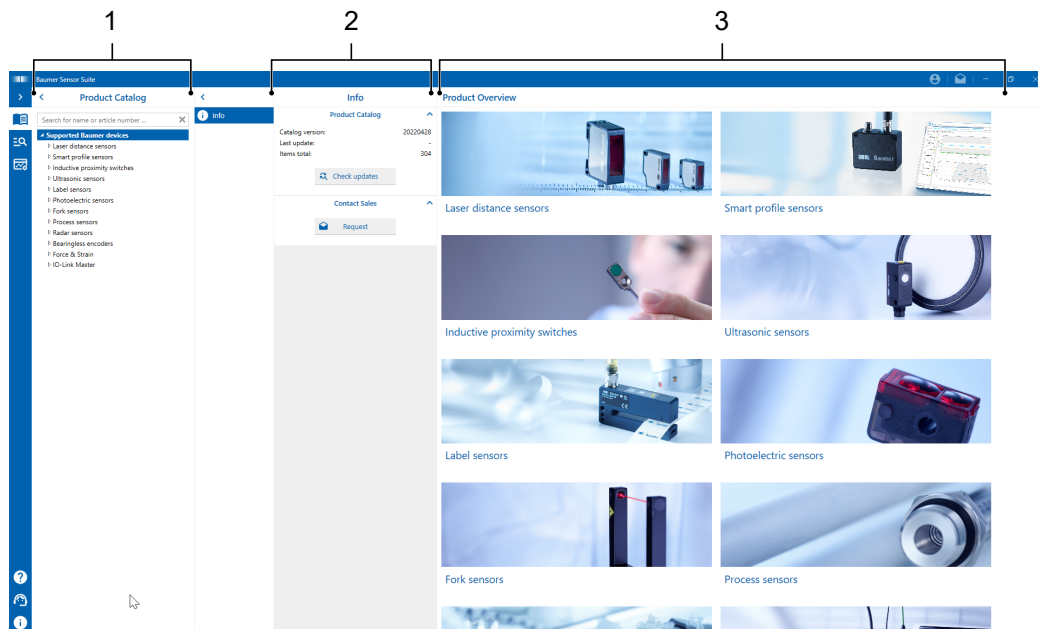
1

2

3

Baumer Sensor Suite

Product Catalog

Search for name or article number ...

Supported Baumer devices
Laser distance sensors
Smart profile sensors
Inductive proximity switches
Ultrasonic sensors
Label sensors
Photoelectric sensors
Fork sensors
Process sensors
Radar sensors
Bearingless encoders
Force & Strain
IO-Link Master

Info

Info

Product Catalog

Catalog version: 20220428
Last update: -
Items total: 304

Check updates

Contact Sales

Request

Product Overview

Laser distance sensors

Smart profile sensors

Inductive proximity switches

Ultrasonic sensors

Label sensors

Photoelectric sensors

Fork sensors

Process sensors